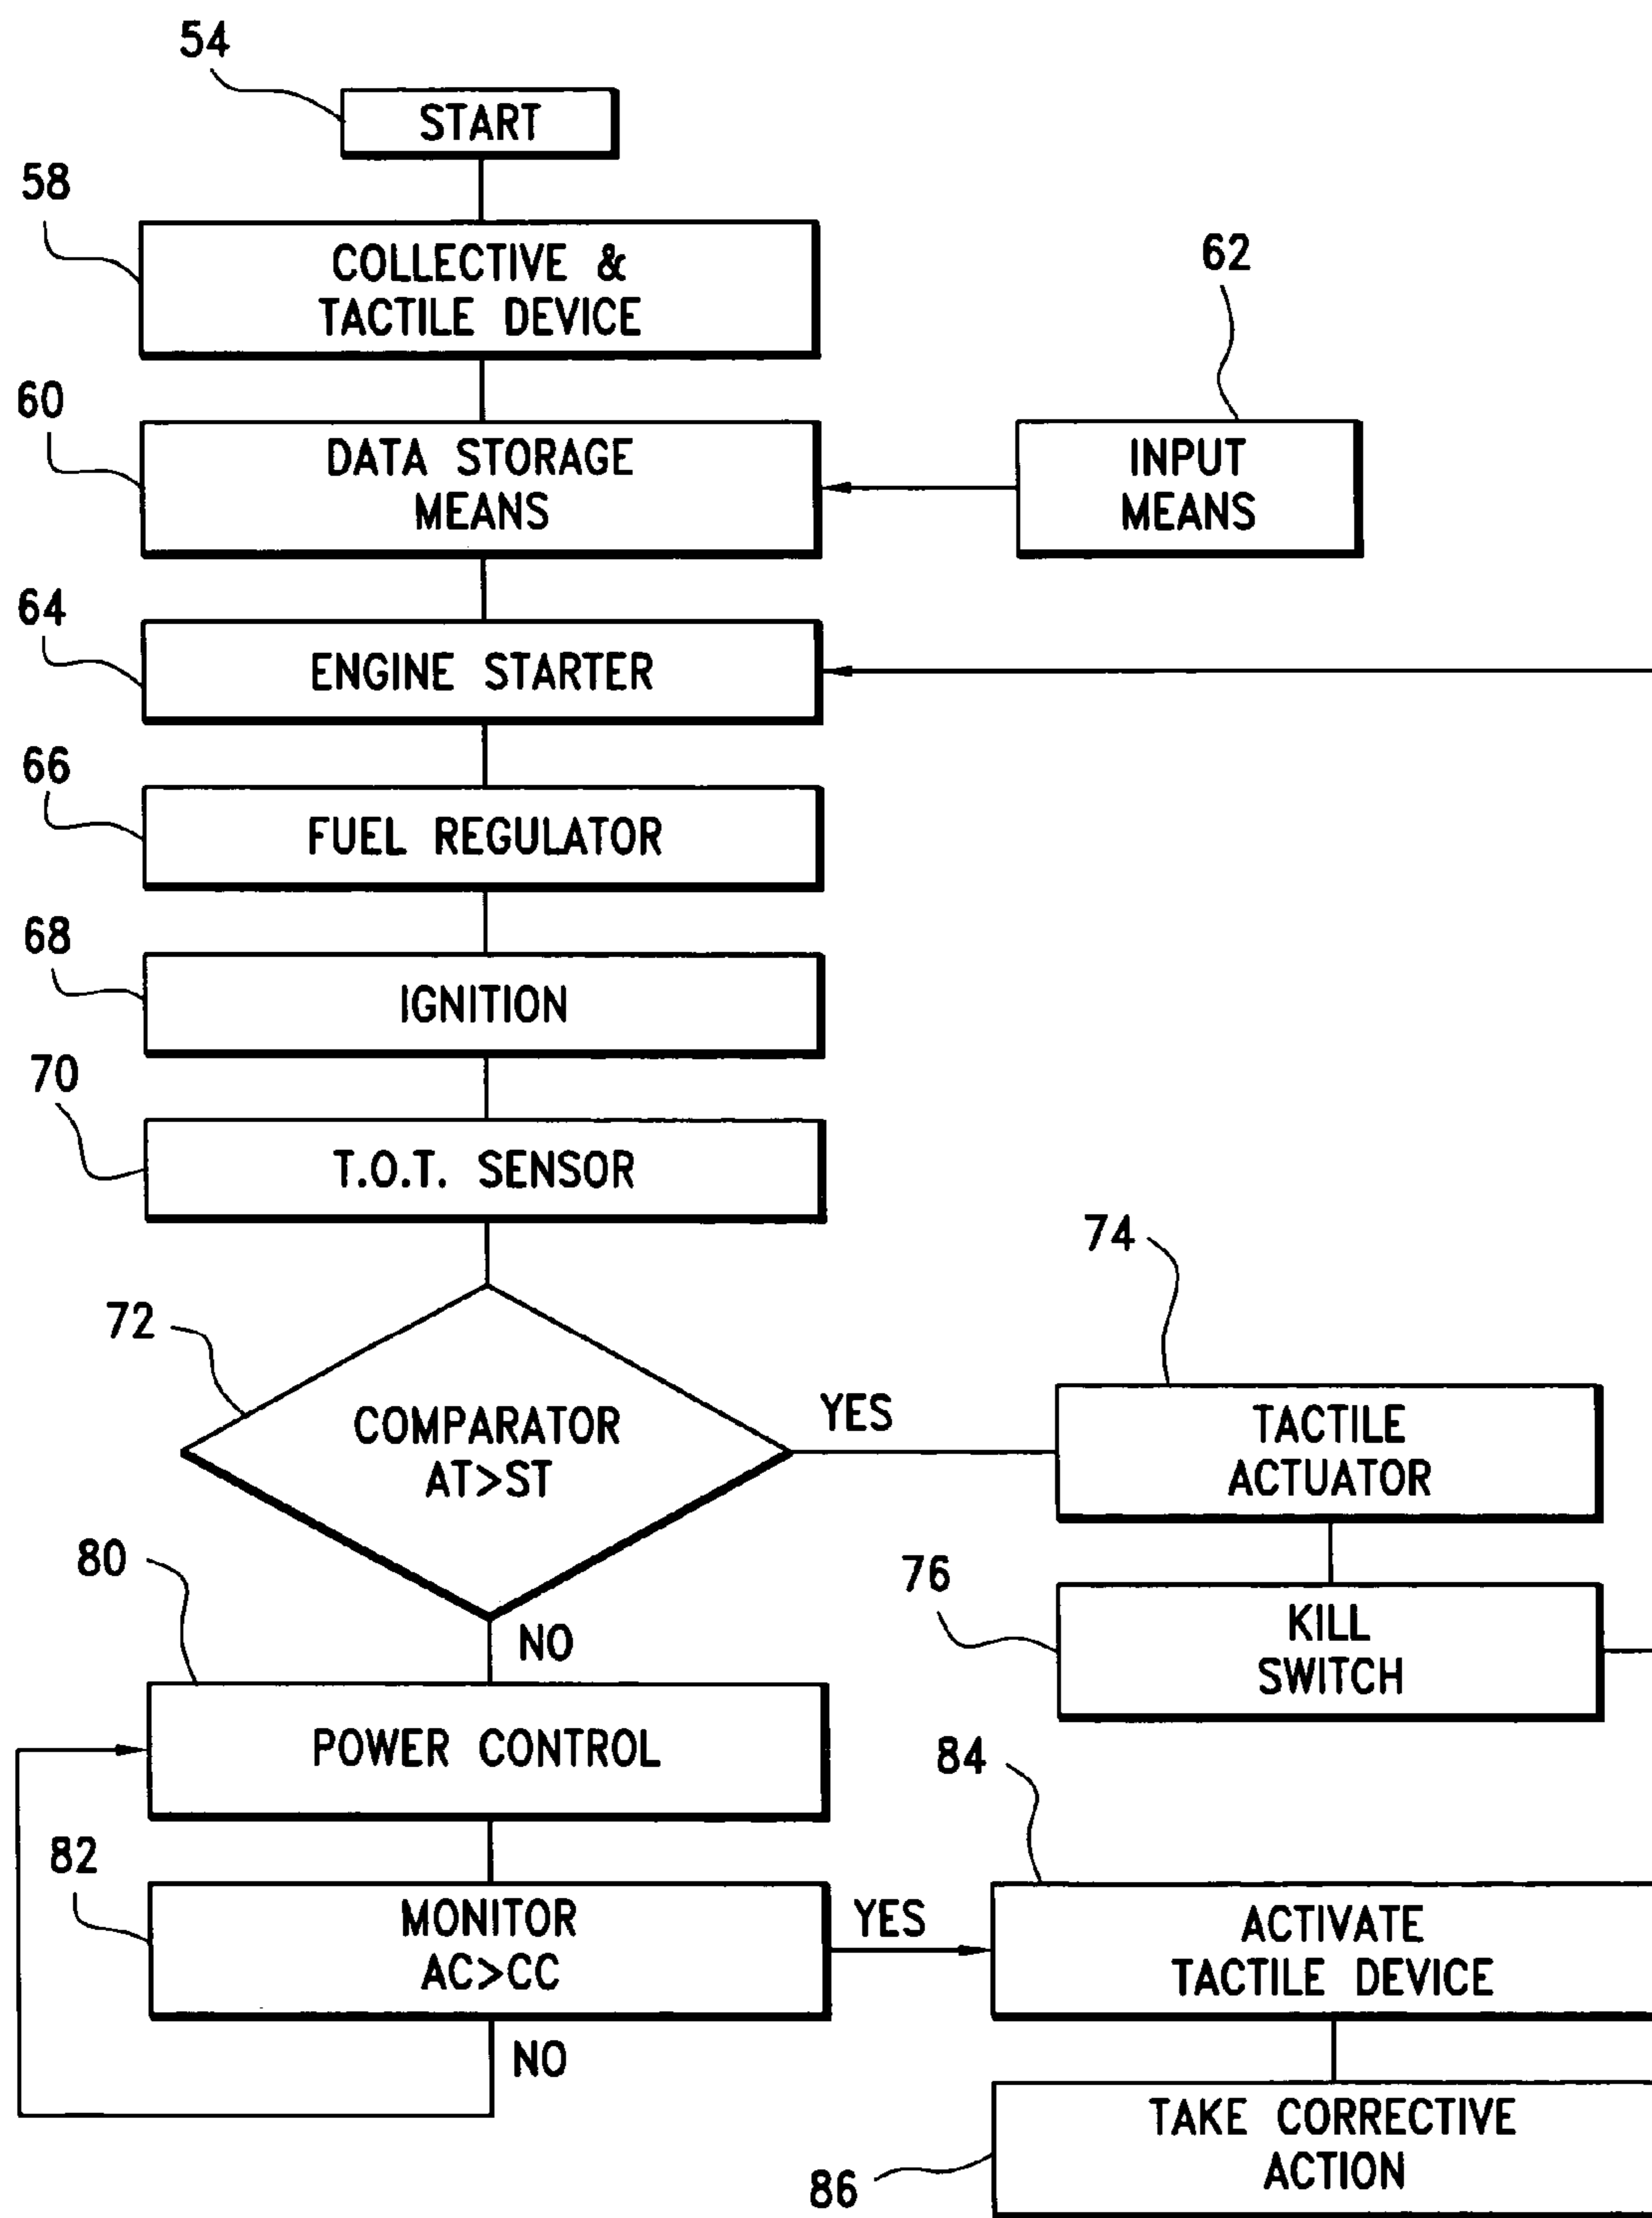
54
START

58
COLLECTIVE & TACTILE DEVICE

62

60
DATA STORAGE MEANS

INPUT MEANS

64
ENGINE STARTER

66
FUEL REGULATOR

68
IGNITION

70
T.O.T. SENSOR

74

72
COMPARATOR AT>ST

YES

TACTILE ACTUATOR

80

76

NO

KILL SWITCH

POWER CONTROL

84

82
MONITOR AC>CC

YES

ACTIVATE TACTILE DEVICE

NO

TAKE CORRECTIVE ACTION

86